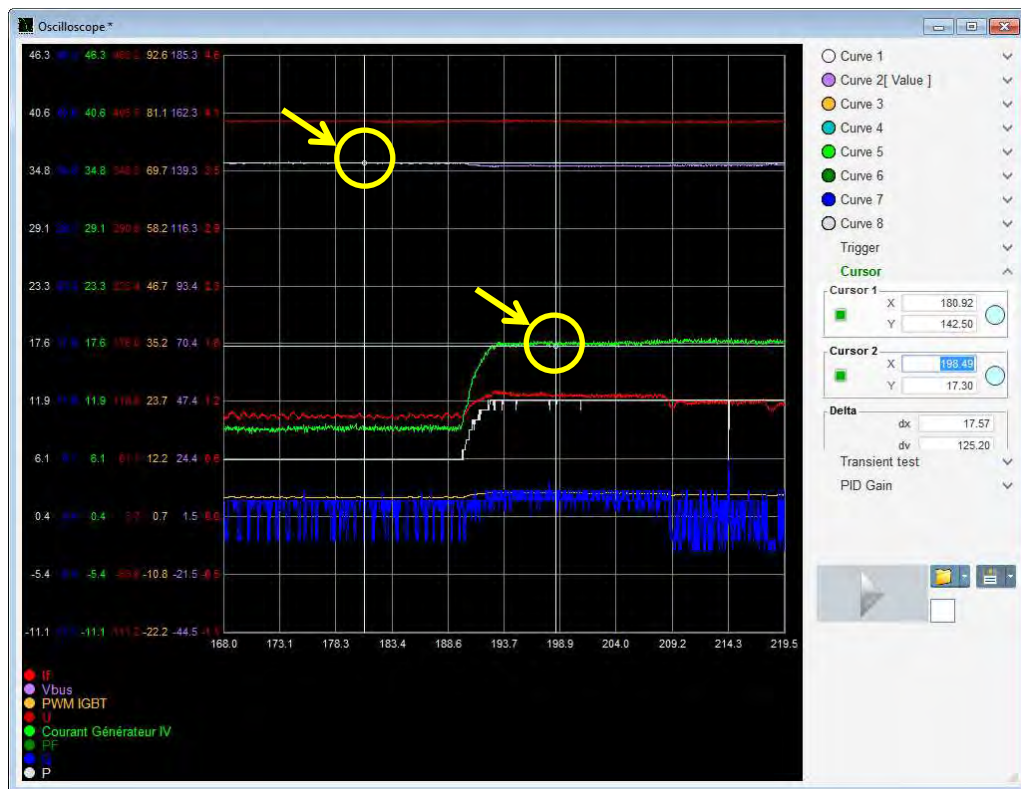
Oscilloscope *

| 46.3 | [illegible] | 46.3 | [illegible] | 92.6 | 185.3 | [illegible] |
|---|---|---|---|---|---|---|
| 40.6 | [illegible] | 40.6 | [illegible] | 81.1 | 162.3 | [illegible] |
| 34.8 | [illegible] | 34.8 | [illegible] | 69.7 | 139.3 | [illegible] |
| 29.1 | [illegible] | 29.1 | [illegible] | 58.2 | 116.3 | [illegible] |
| 23.3 | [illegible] | 23.3 | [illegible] | 46.7 | 93.4 | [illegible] |
| 17.6 | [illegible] | 17.6 | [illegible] | 35.2 | 70.4 | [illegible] |
| 11.9 | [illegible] | 11.9 | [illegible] | 23.7 | 47.4 | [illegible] |
| 6.1 | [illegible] | 6.1 | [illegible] | 12.2 | 24.4 | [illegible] |
| 0.4 | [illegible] | 0.4 | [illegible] | 0.7 | 1.5 | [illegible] |
| -5.4 | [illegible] | -5.4 | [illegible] | -10.8 | -21.5 | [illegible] |
| -11.1 | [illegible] | -11.1 | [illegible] | -22.2 | -44.5 | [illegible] |

168.0 173.1 178.3 183.4 188.6 193.7 198.9 204.0 209.2 214.3 219.5

If
Vbus
PWM IGBT
U
Courant Générateur IV
PF
Q
P

Curve 1
Curve 2[ Value ]
Curve 3
Curve 4
Curve 5
Curve 6
Curve 7
Curve 8
Trigger
Cursor
Cursor 1
X 180.92
Y 142.50
Cursor 2
X 198.49
Y 17.30
Delta
dx 17.57
dy 125.20
Transient test
PID Gain